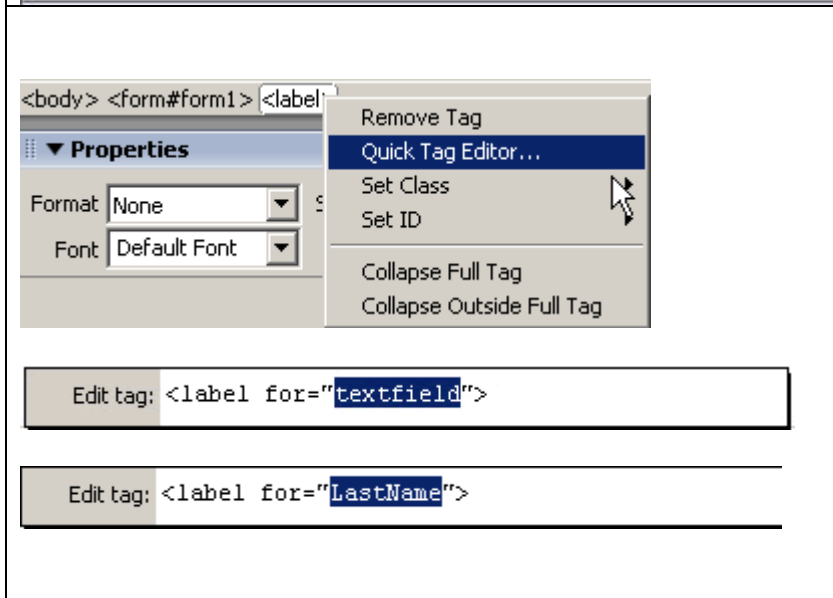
<body> <form#form1> <label>

Remove Tag
Quick Tag Editor...
Set Class
Set ID
Collapse Full Tag
Collapse Outside Full Tag

▼ Properties

Format None

Font Default Font

Edit tag: <label for="textfield">

Edit tag: <label for="LastName">